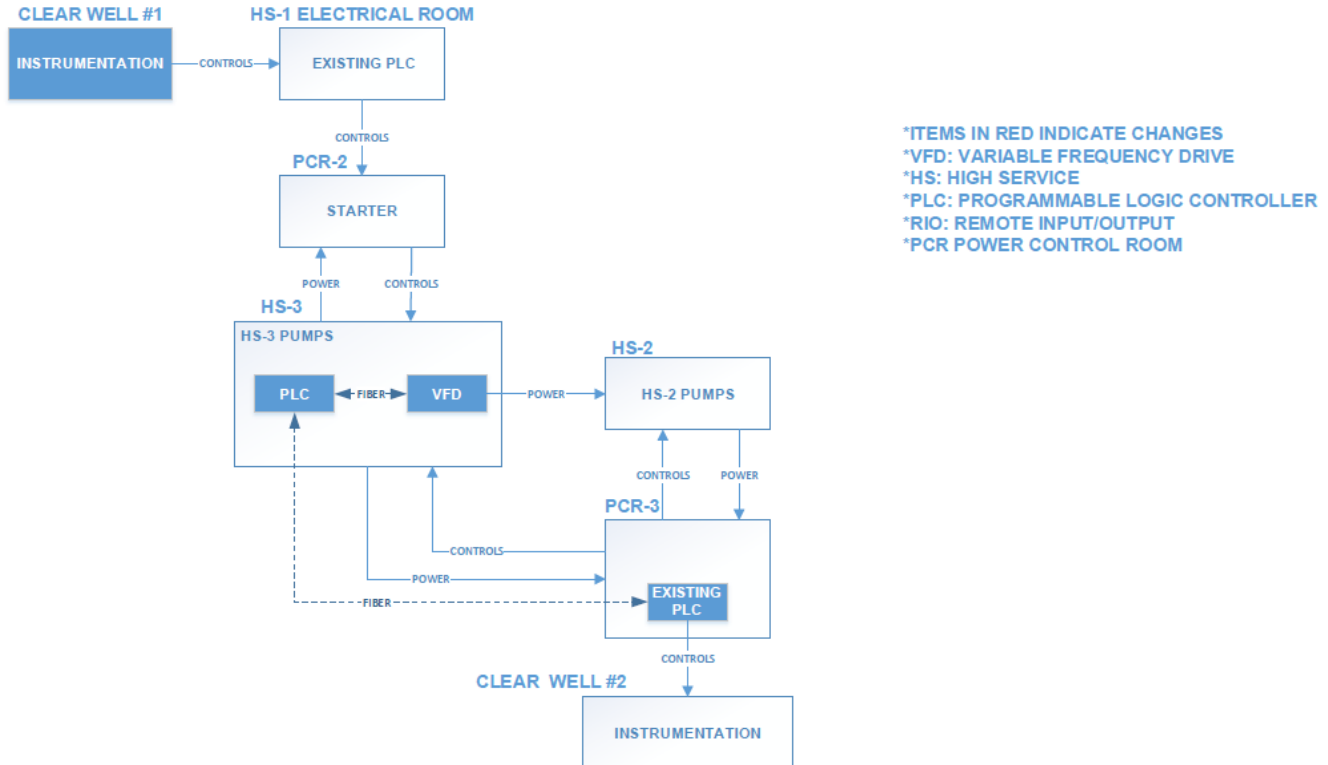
CLEAR WELL #1

INSTRUMENTATION

CONTROLS

HS-1 ELECTRICAL ROOM

EXISTING PLC

CONTROLS

PCR-2

STARTER

POWER

CONTROLS

HS-3

HS-3 PUMPS

PLC

FIBER

VFD

POWER

HS-2

HS-2 PUMPS

CONTROLS

POWER

PCR-3

CONTROLS

POWER

FIBER

EXISTING PLC

CONTROLS

CLEAR WELL #2

INSTRUMENTATION

*ITEMS IN RED INDICATE CHANGES
*VFD: VARIABLE FREQUENCY DRIVE
*HS: HIGH SERVICE
*PLC: PROGRAMMABLE LOGIC CONTROLLER
*RIO: REMOTE INPUT/OUTPUT
*PCR POWER CONTROL ROOM